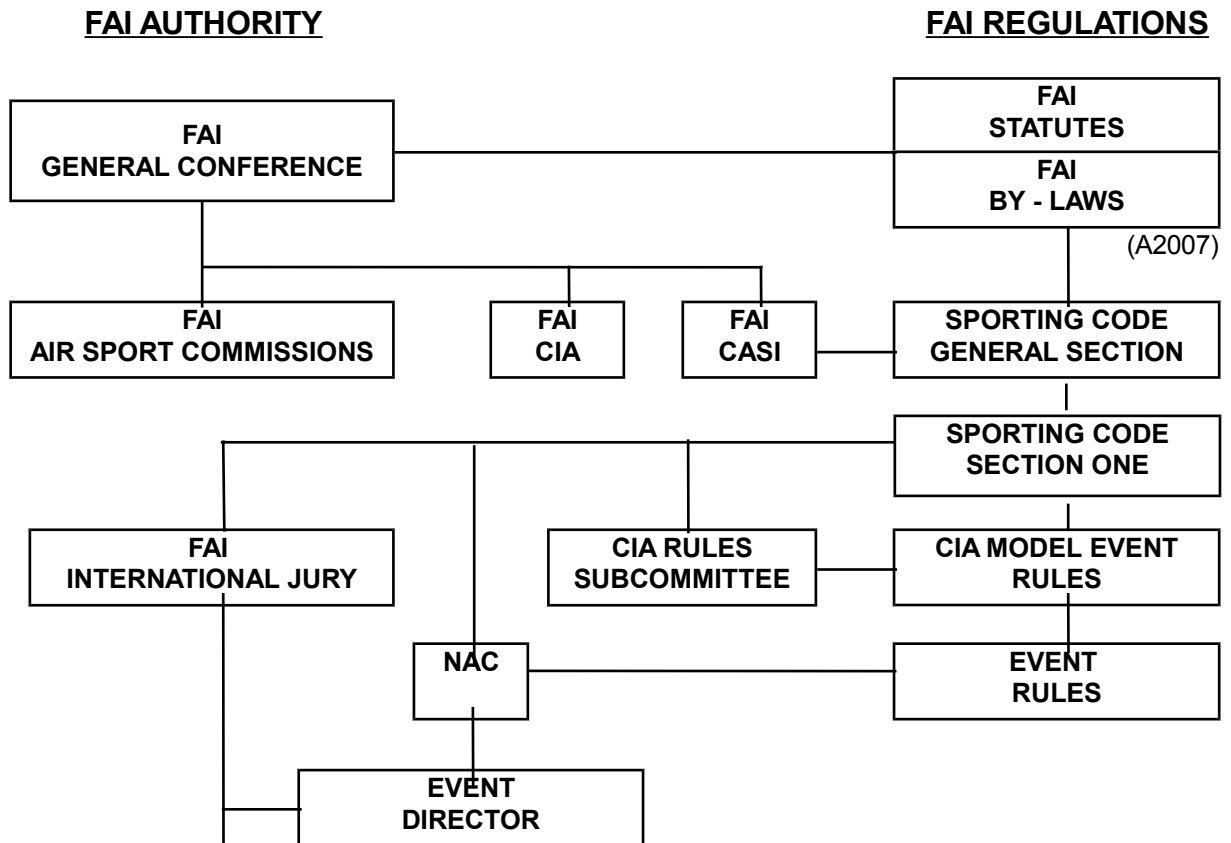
FAI AUTHORITY

FAI REGULATIONS

FAI GENERAL CONFERENCE

FAI STATUTES

FAI BY - LAWS

(A2007)

FAI AIR SPORT COMMISSIONS

FAI CIA

FAI CASI

SPORTING CODE GENERAL SECTION

SPORTING CODE SECTION ONE

FAI INTERNATIONAL JURY

CIA RULES SUBCOMMITTEE

CIA MODEL EVENT RULES

NAC

EVENT RULES

EVENT DIRECTOR